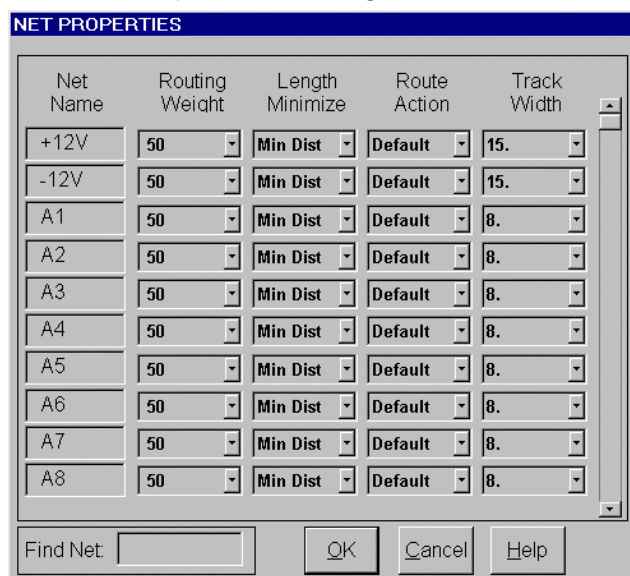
NET PROPERTIES

| Net Name | Routing Weight | Length Minimize | Route Action | Track Width |
|---|---|---|---|---|
| +12V | 50 | Min Dist | Default | 15. |
| -12V | 50 | Min Dist | Default | 15. |
| A1 | 50 | Min Dist | Default | 8. |
| A2 | 50 | Min Dist | Default | 8. |
| A3 | 50 | Min Dist | Default | 8. |
| A4 | 50 | Min Dist | Default | 8. |
| A5 | 50 | Min Dist | Default | 8. |
| A6 | 50 | Min Dist | Default | 8. |
| A7 | 50 | Min Dist | Default | 8. |
| A8 | 50 | Min Dist | Default | 8. |

Find Net:

OK

Cancel

Help